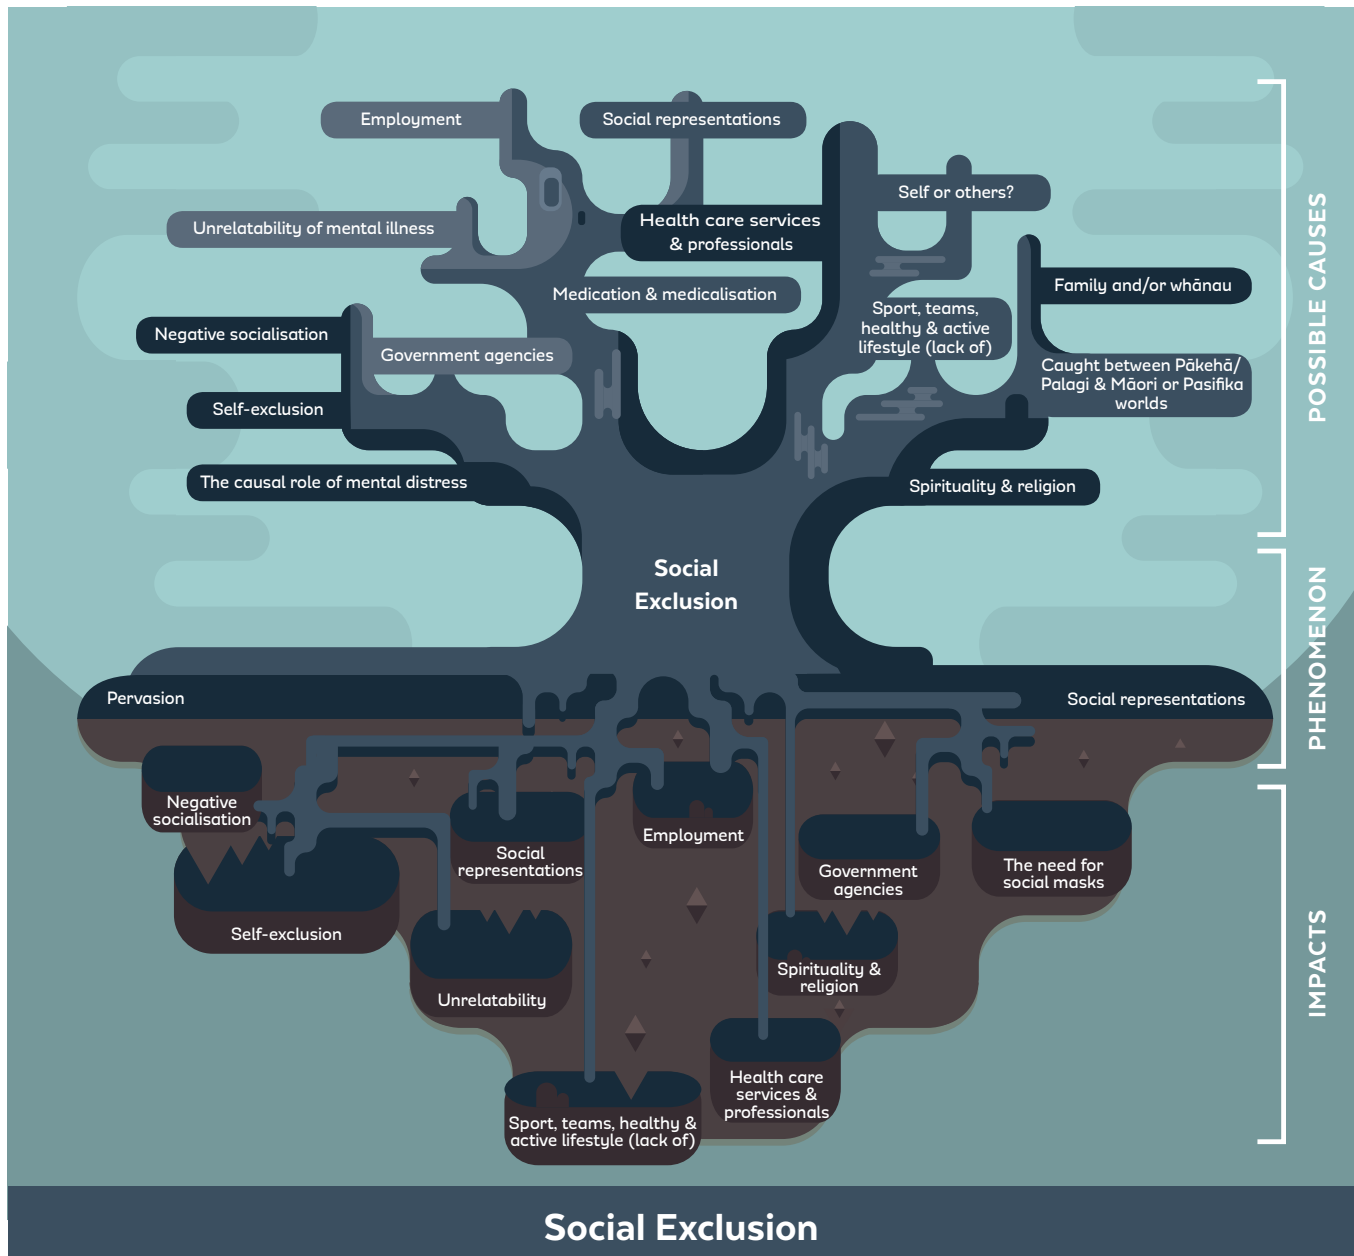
Employment

Social representations

Unrelatability of mental illness

Health care services & professionals

Self or others?

Family and/or whānau

Medication & medicalisation

Sport, teams, healthy & active lifestyle (lack of)

Negative socialisation

Government agencies

Caught between Pākehā/ Palagi & Māori or Pasifika worlds

Self-exclusion

The causal role of mental distress

Spirituality & religion

POSSIBLE CAUSES

Social Exclusion

PHENOMENON

Pervasion

Social representations

Negative socialisation

Social representations

Employment

Government agencies

The need for social masks

Self-exclusion

Unrelatability

Spirituality & religion

IMPACTS

Health care services & professionals

Sport, teams, healthy & active lifestyle (lack of)

Social Exclusion